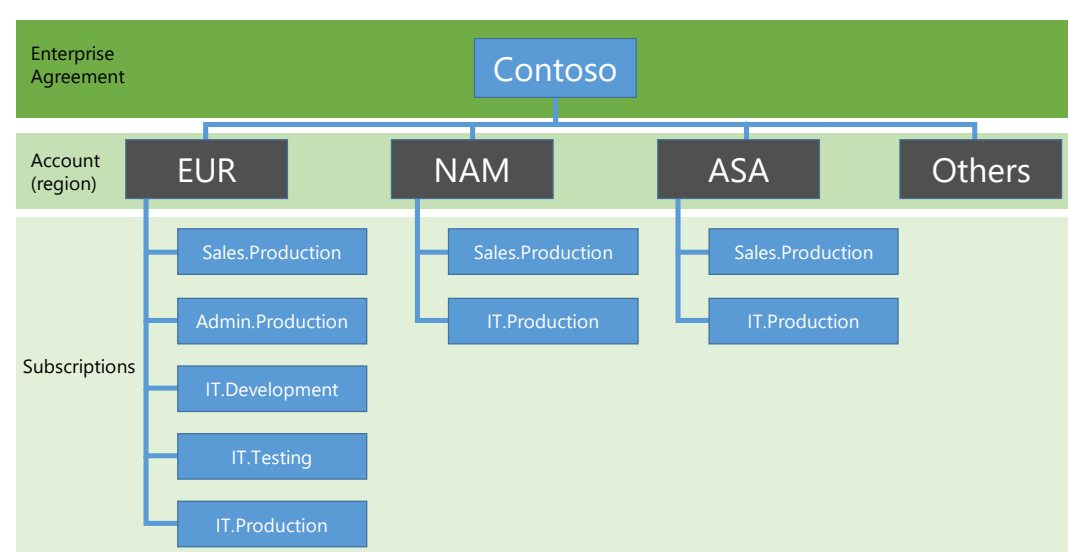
Enterprise Agreement

Contoso

Account (region)

EUR

NAM

ASA

Others

Subscriptions

Sales.Production

Admin.Production

IT.Development

IT.Testing

IT.Production

Sales.Production

IT.Production

Sales.Production

IT.Production